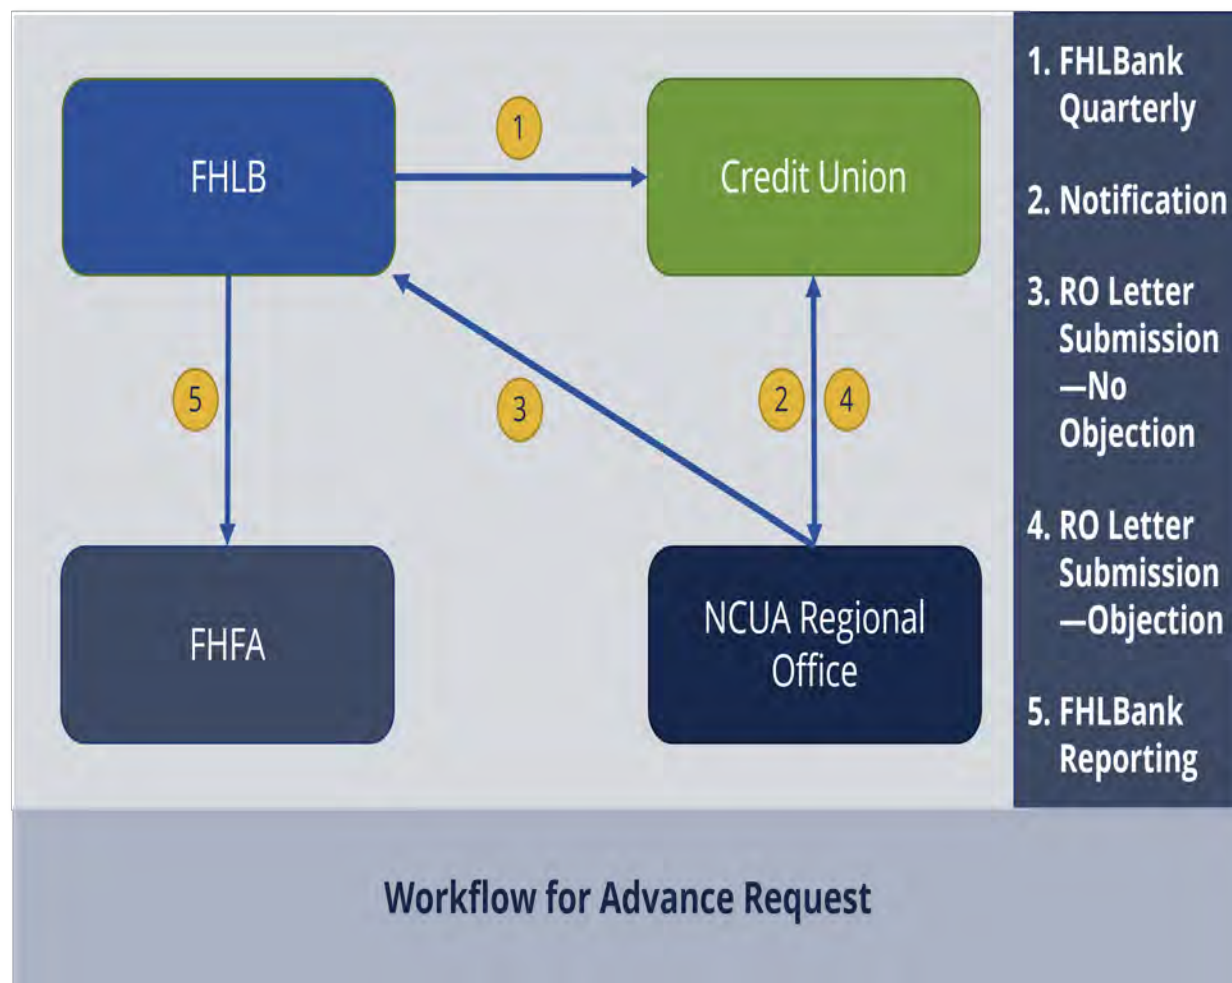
FHLB

1

Credit Union

5

3

2

4

FHFA

NCUA Regional Office

1. FHLBank Quarterly

2. Notification

3. RO Letter Submission —No Objection

4. RO Letter Submission —Objection

5. FHLBank Reporting

Workflow for Advance Request